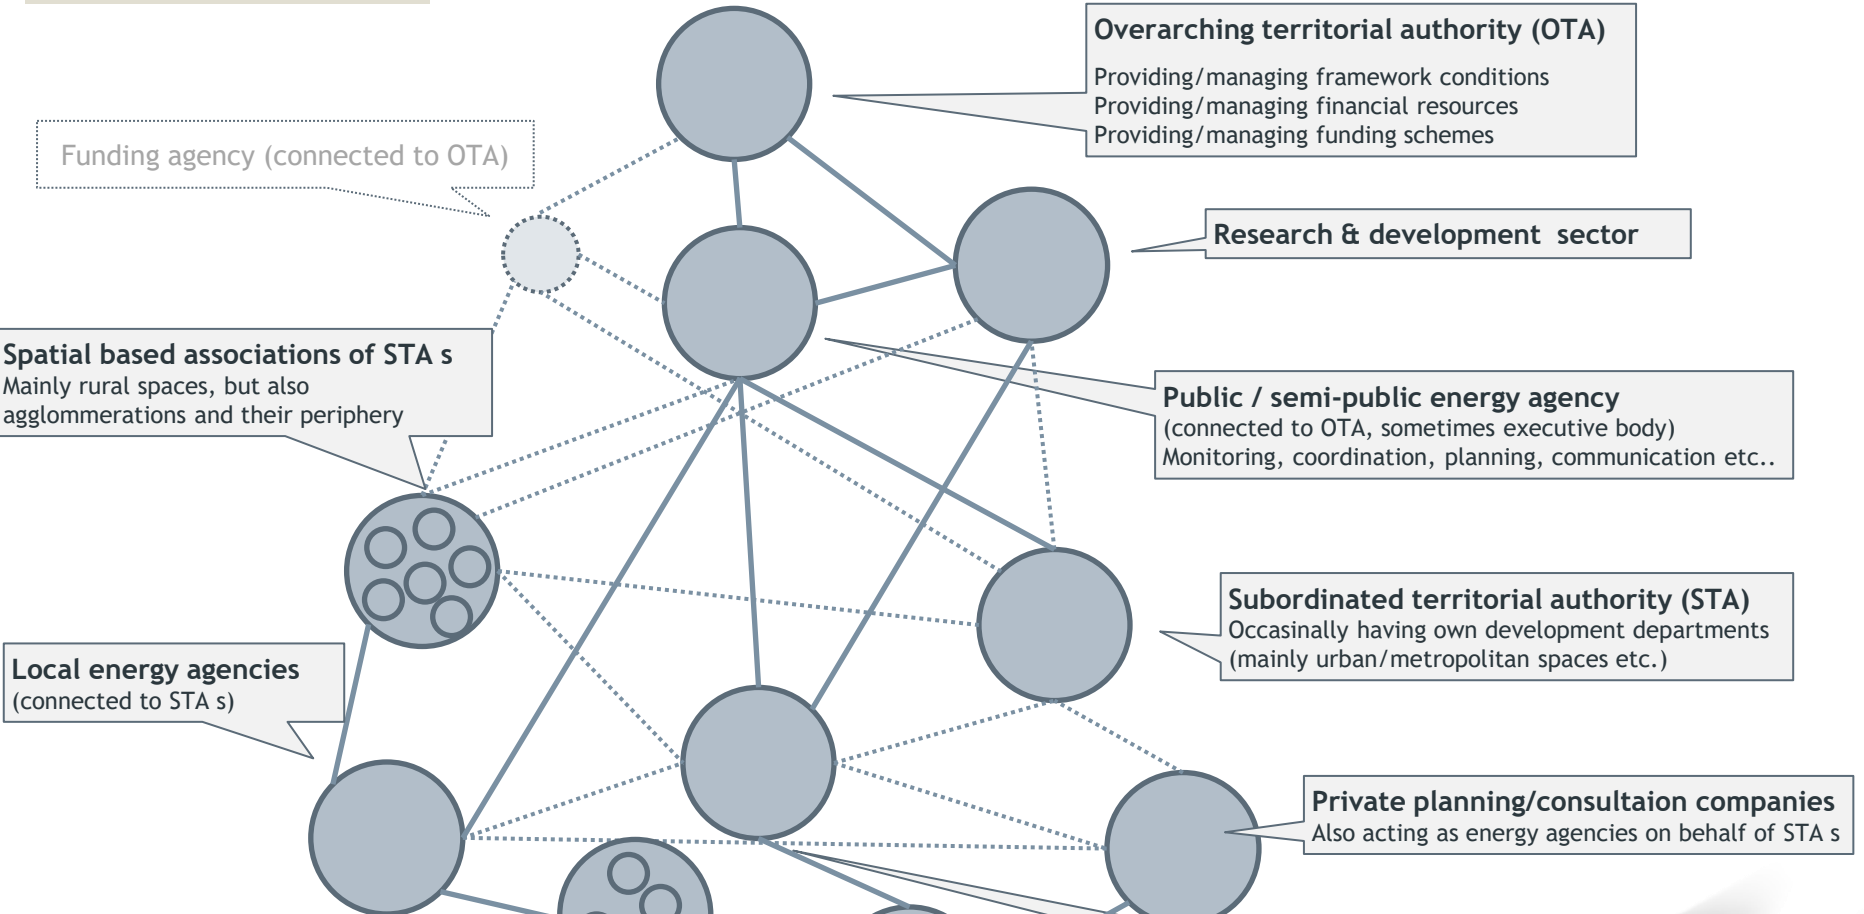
Overarching territorial authority (OTA)
Providing/managing framework conditions
Providing/managing financial resources
Providing/managing funding schemes

Funding agency (connected to OTA)

Research & development sector

Spatial based associations of STA s
Mainly rural spaces, but also agglommerations and their periphery

Public / semi-public energy agency
(connected to OTA, sometimes executive body)
Monitoring, coordination, planning, communication etc..

Subordinated territorial authority (STA)
Occasinally having own development departments
(mainly urban/metropolitan spaces etc.)

Local energy agencies
(connected to STA s)

Private planning/consultaion companies
Also acting as energy agencies on behalf of STA s